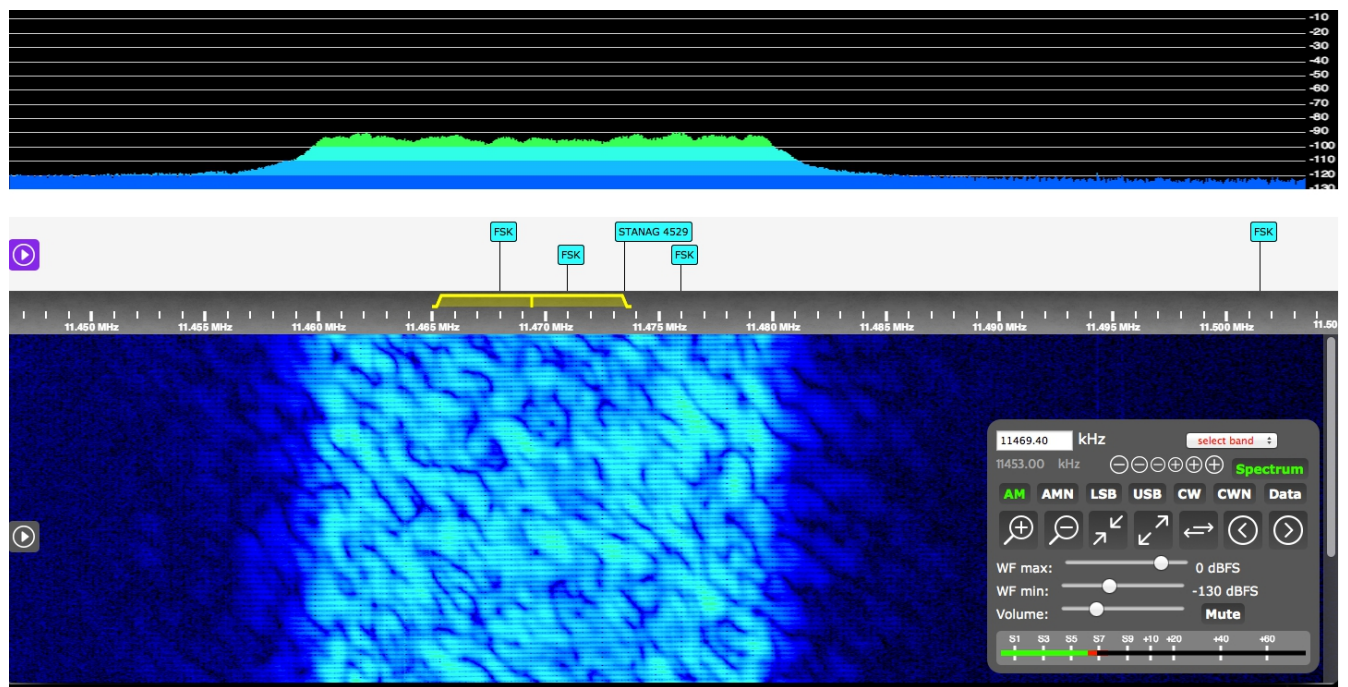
-10
-20
-30
-40
-50
-60
-70
-80
-90
-100
-110
-120
-130

FSK
FSK
STANAG 4529
FSK
FSK

11.450 MHz
11.455 MHz
11.460 MHz
11.465 MHz
11.470 MHz
11.475 MHz
11.480 MHz
11.485 MHz
11.490 MHz
11.495 MHz
11.500 MHz
11.50

11469.40 kHz
select band
11453.00 kHz
Spectrum
AM AMN LSB USB CW CWN Data
WF max: 0 dBFS
WF min: -130 dBFS
Volume: Mute
S1 S3 S5 S7 S9 +10 +20 +40 +60